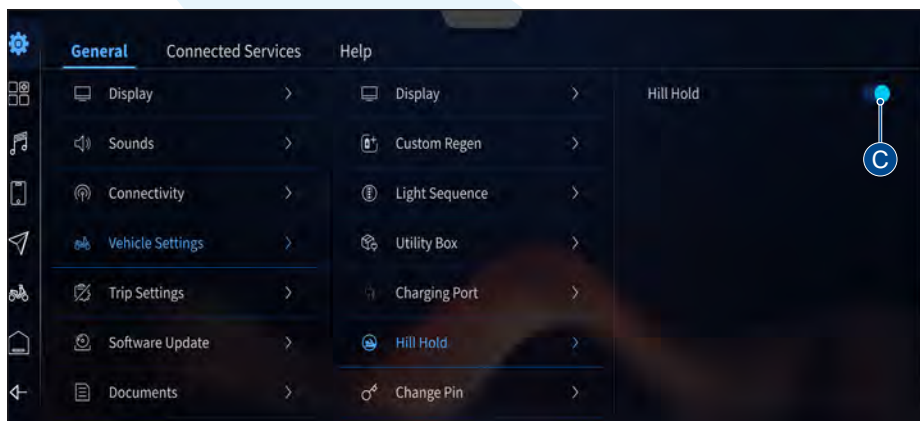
General Connected Services Help

Display >
Sounds >
Connectivity >
Vehicle Settings >
Trip Settings >
Software Update >
Documents >

Display >
Custom Regen >
Light Sequence >
Utility Box >
Charging Port >
Hill Hold >
Change Pin >

Hill Hold

C